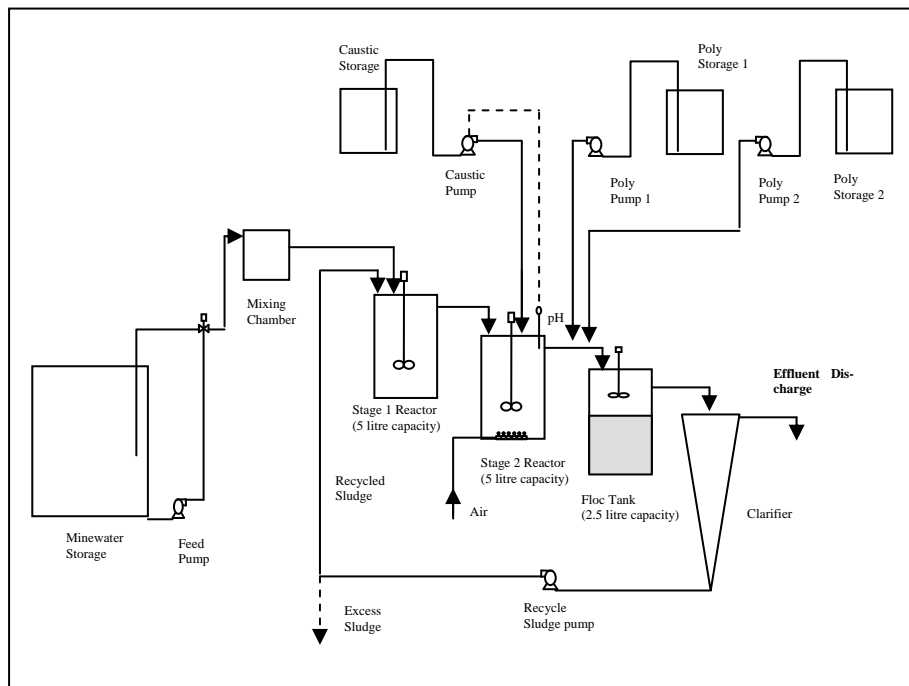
Caustic Storage

Poly Storage 1

Caustic Pump

Poly Pump 1

Poly Pump 2

Poly Storage 2

Mixing Chamber

pH

Effluent Discharge

Stage 1 Reactor (5 litre capacity)

Stage 2 Reactor (5 litre capacity)

Recycled Sludge

Air

Floc Tank (2.5 litre capacity)

Clarifier

Minewater Storage

Feed Pump

Excess Sludge

Recycle Sludge pump